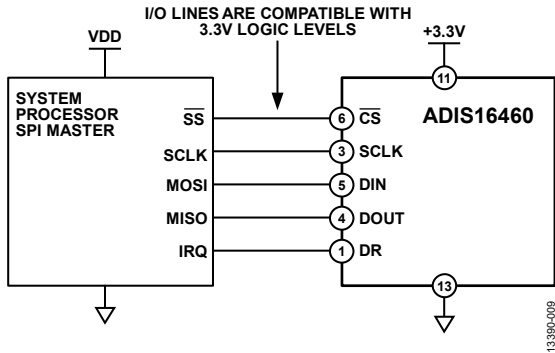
I/O LINES ARE COMPATIBLE WITH 3.3V LOGIC LEVELS

VDD

+3.3V

SYSTEM PROCESSOR SPI MASTER

$\overline{SS}$

SCLK

MOSI

MISO

IRQ

11

6 $\overline{CS}$

3 SCLK

5 DIN

4 DOUT

1 DR

13

ADIS16460

13390-009